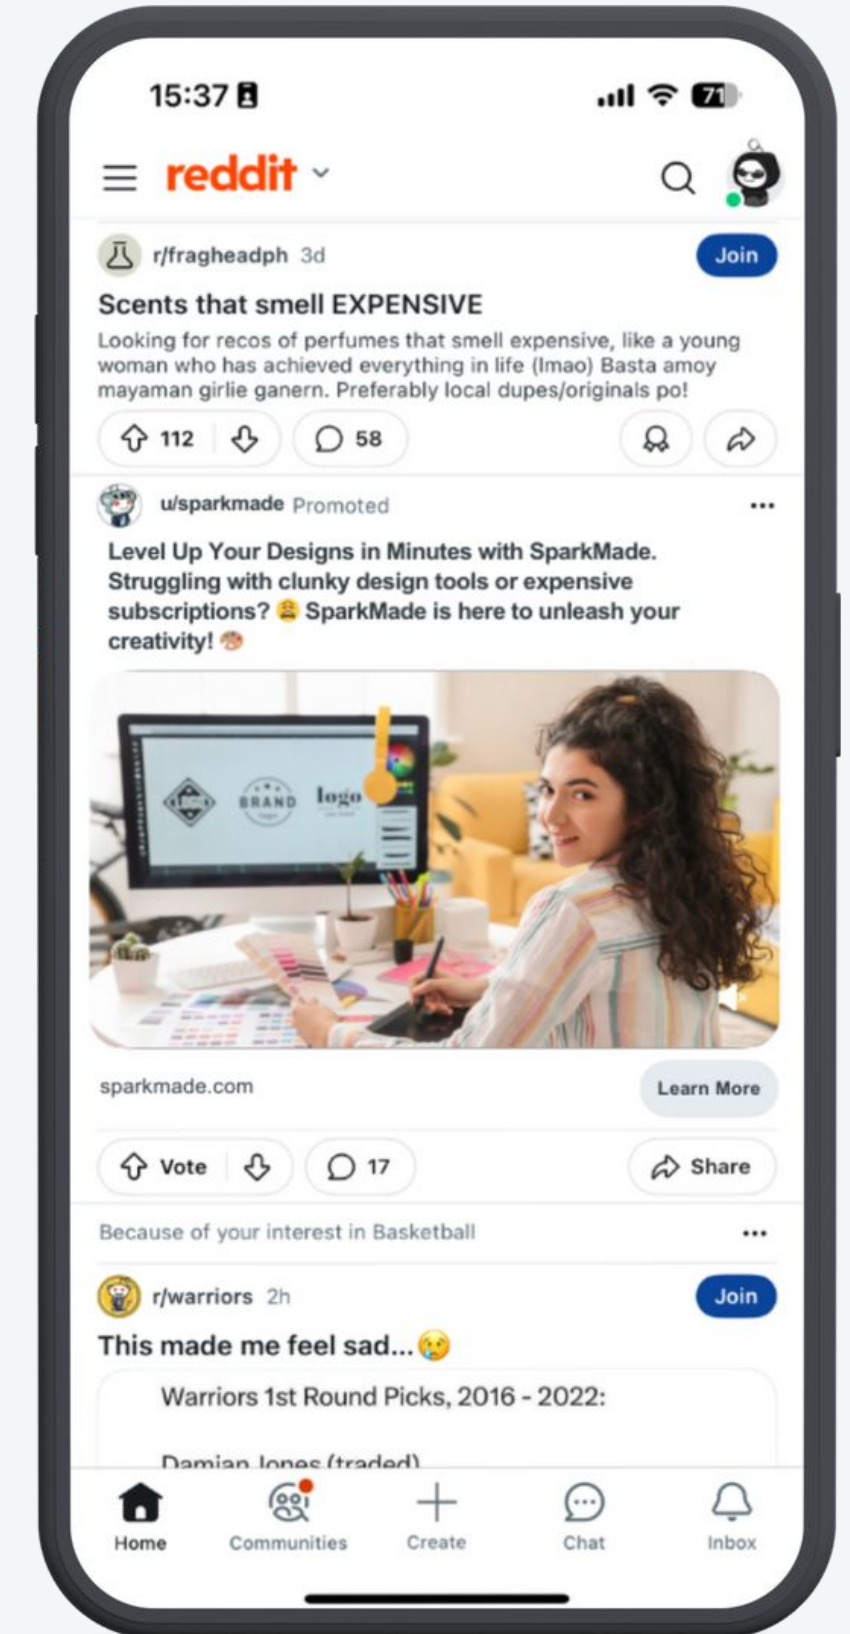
15:37

71

reddit

r/fragheadph 3d

Join

Scents that smell EXPENSIVE

Looking for recos of perfumes that smell expensive, like a young woman who has achieved everything in life (lmao) Basta amoy mayaman girlie ganern. Preferably local dupes/originals po!

112

58

u/sparkmade Promoted

...

Level Up Your Designs in Minutes with SparkMade. Struggling with clunky design tools or expensive subscriptions? 😩 SparkMade is here to unleash your creativity! 🎨

LOGO BRAND logo

sparkmade.com

Learn More

Vote

17

Share

Because of your interest in Basketball

...

r/warriors 2h

Join

This made me feel sad...😢

Warriors 1st Round Picks, 2016 - 2022:

Damian Jones (traded)

Home

Communities

Create

Chat

Inbox